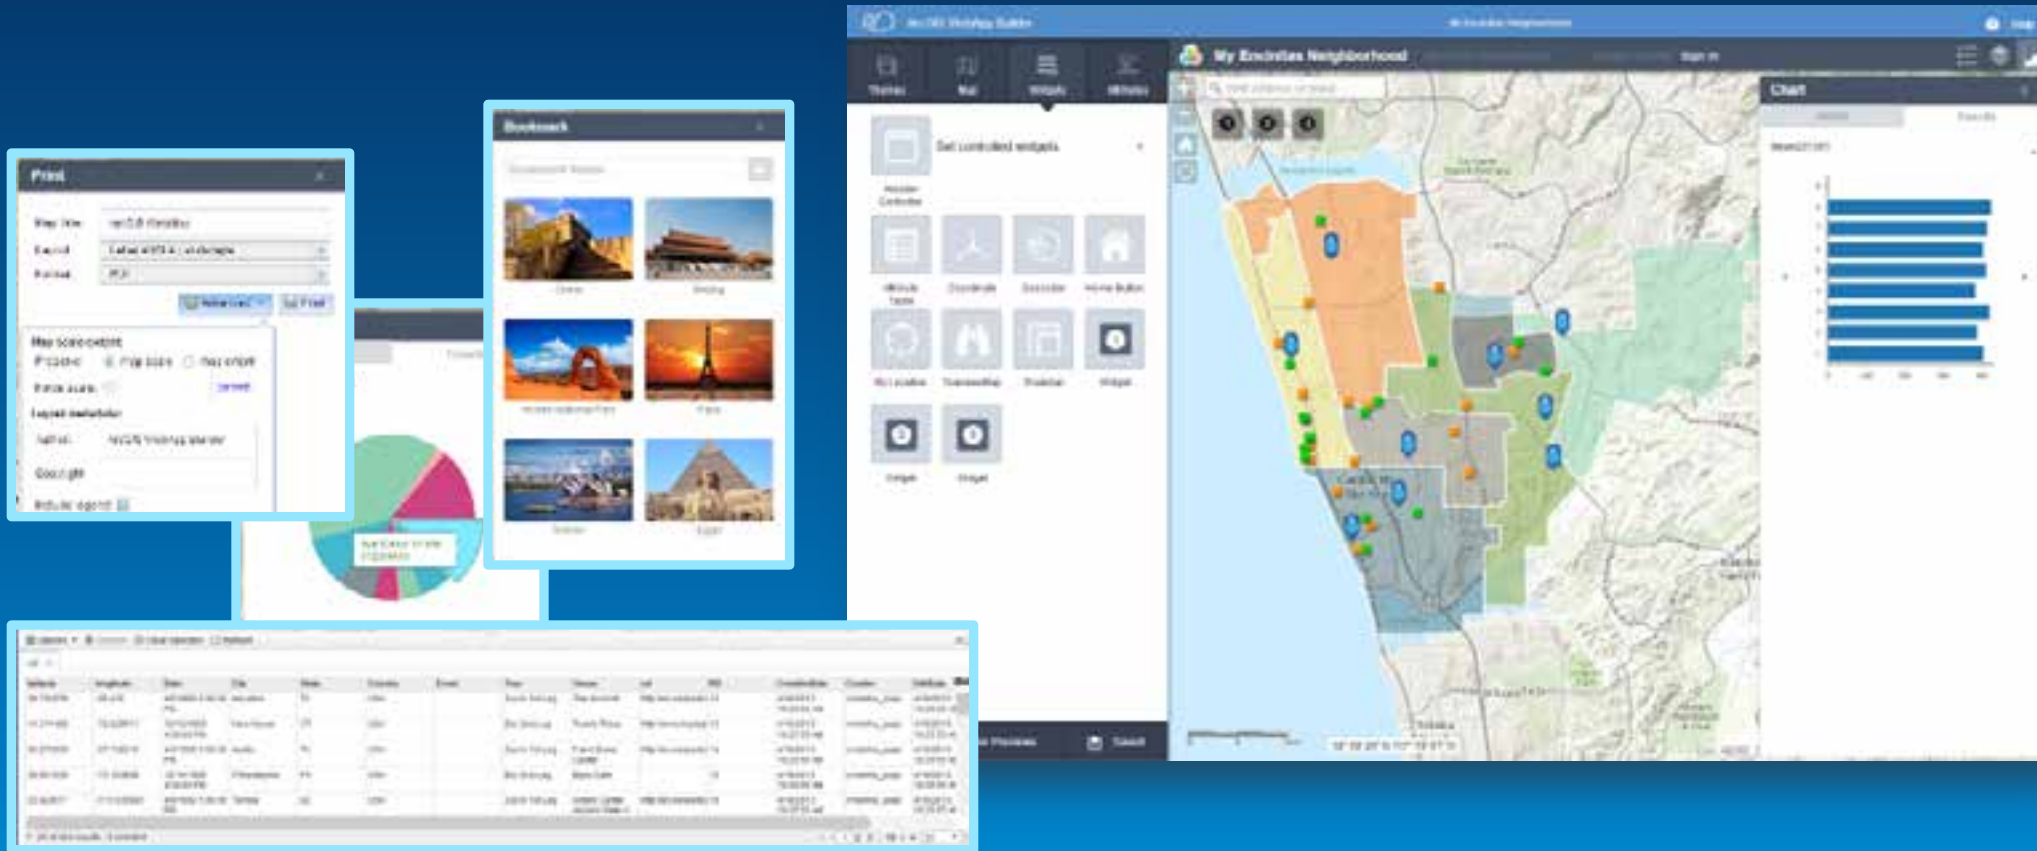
Print

Map title:

Layout:

Format: PDF

Advanced

Print

Map scale/extent

Preserve: Map scale Map extent

Layout metadata

Author:

Copyright:

Include legend:

Bookmark

China

Beijing

Paris

Sydney

Egypt

ArcGIS Web AppBuilder

Themes

Map

Widgets

Attribute

Set controlled widgets

Header Controller

Attribute Table

Coordinate

Geocoder

Home Button

My Location

Overview Map

Scalebar

Widget

Widget

Widget

Preview

Save

My Encinitas Neighborhood

Sign In

Chart